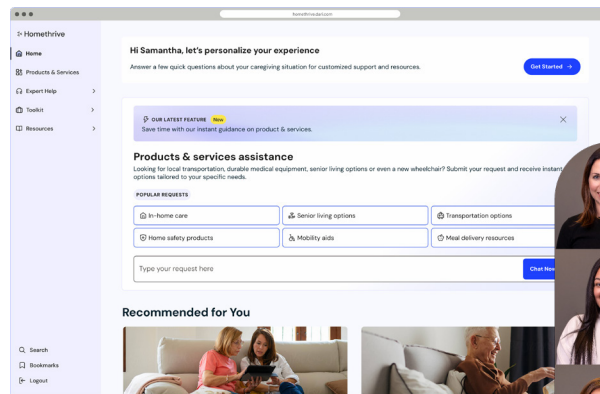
homethrive.com

Homethrive

Home

Products & Services

Expert Help

Toolkit

Resources

Search

Bookmarks

Logout

Hi Samantha, let's personalize your experience

Answer a few quick questions about your caregiving situation for customized support and resources.

Get Started →

OUR LATEST FEATURE New

Save time with our instant guidance on product & services.

Products & services assistance

Looking for local transportation, durable medical equipment, senior living options or even a new wheelchair? Submit your request and receive instant options tailored to your specific needs.

POPULAR REQUESTS

In-home care

Senior living options

Transportation options

Home safety products

Mobility aids

Meal delivery resources

Type your request here

Chat Now

Recommended for You